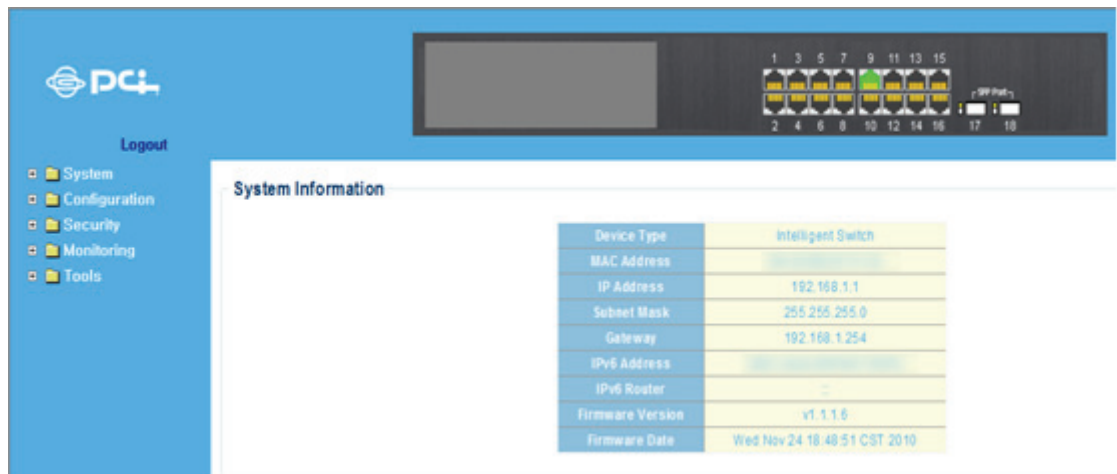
PCi

Logout

System
Configuration
Security
Monitoring
Tools

1 3 5 7 9 11 13 15
2 4 6 8 10 12 14 16
SFP Port
17 18

System Information

| Device Type | Intelligent Switch |
|---|---|
| MAC Address | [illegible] |
| IP Address | 192.168.1.1 |
| Subnet Mask | 255.255.255.0 |
| Gateway | 192.168.1.254 |
| IPv6 Address | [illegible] |
| IPv6 Router | :: |
| Firmware Version | v1.1.1.6 |
| Firmware Date | Wed Nov 24 18:48:51 CST 2010 |